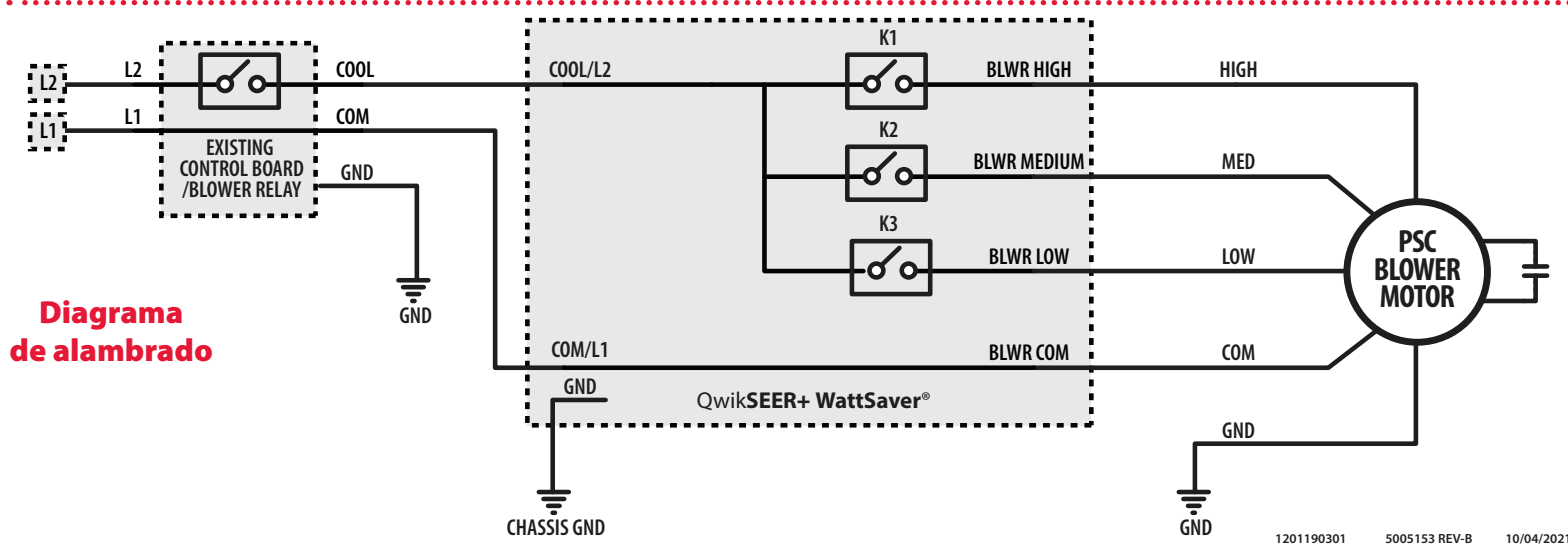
L2
L1
L2
L1
EXISTING CONTROL BOARD /BLOWER RELAY
COOL
COM
GND
GND
Diagrama de alambrado
COOL/L2
K1
BLWR HIGH
K2
BLWR MEDIUM
K3
BLWR LOW
COM/L1
BLWR COM
GND
QwikSEER+ WattSaver®
CHASSIS GND
HIGH
MED
LOW
COM
PSC BLOWER MOTOR
GND
GND
1201190301 5005153 REV-B 10/04/2021